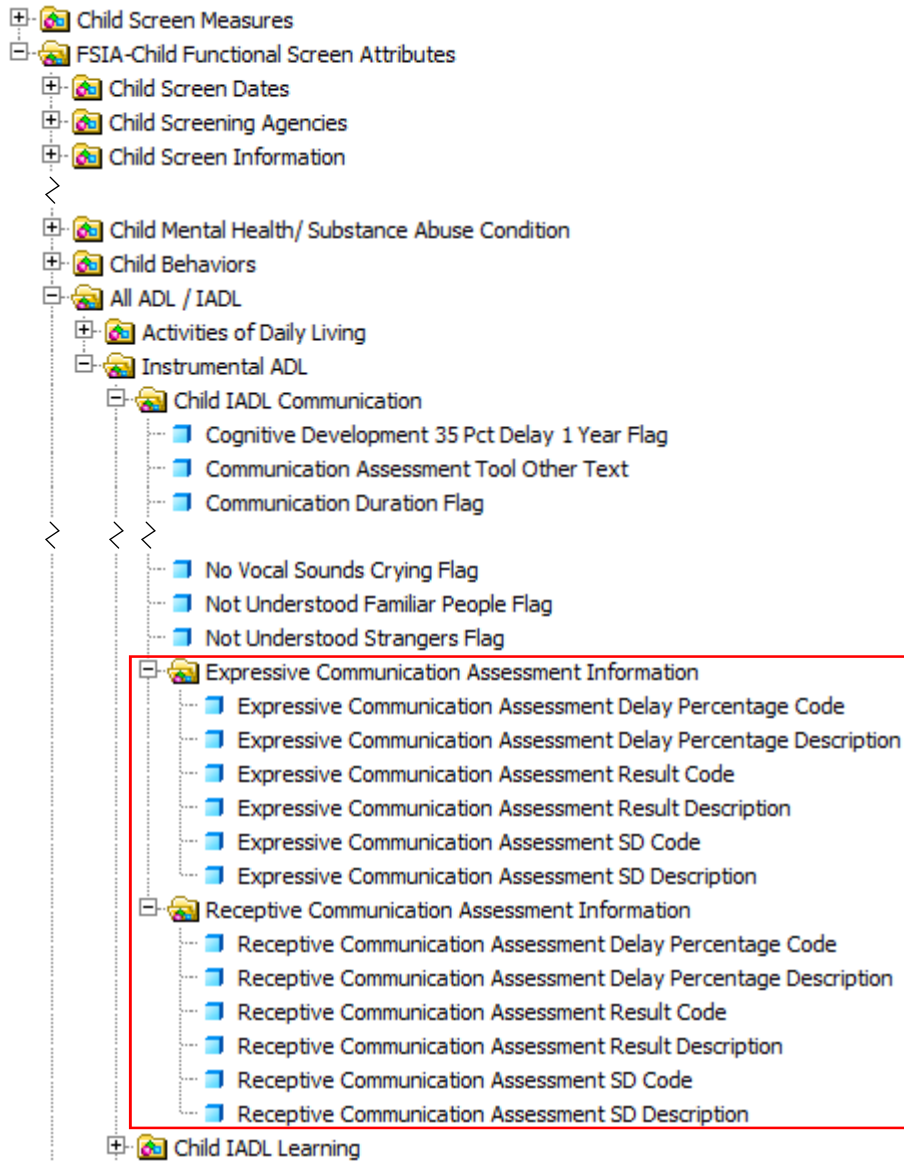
Child Screen Measures
FSIA-Child Functional Screen Attributes
Child Screen Dates
Child Screening Agencies
Child Screen Information
Child Mental Health/ Substance Abuse Condition
Child Behaviors
All ADL / IADL
Activities of Daily Living
Instrumental ADL
Child IADL Communication
Cognitive Development 35 Pct Delay 1 Year Flag
Communication Assessment Tool Other Text
Communication Duration Flag
No Vocal Sounds Crying Flag
Not Understood Familiar People Flag
Not Understood Strangers Flag
Expressive Communication Assessment Information
Expressive Communication Assessment Delay Percentage Code
Expressive Communication Assessment Delay Percentage Description
Expressive Communication Assessment Result Code
Expressive Communication Assessment Result Description
Expressive Communication Assessment SD Code
Expressive Communication Assessment SD Description
Receptive Communication Assessment Information
Receptive Communication Assessment Delay Percentage Code
Receptive Communication Assessment Delay Percentage Description
Receptive Communication Assessment Result Code
Receptive Communication Assessment Result Description
Receptive Communication Assessment SD Code
Receptive Communication Assessment SD Description
Child IADL Learning